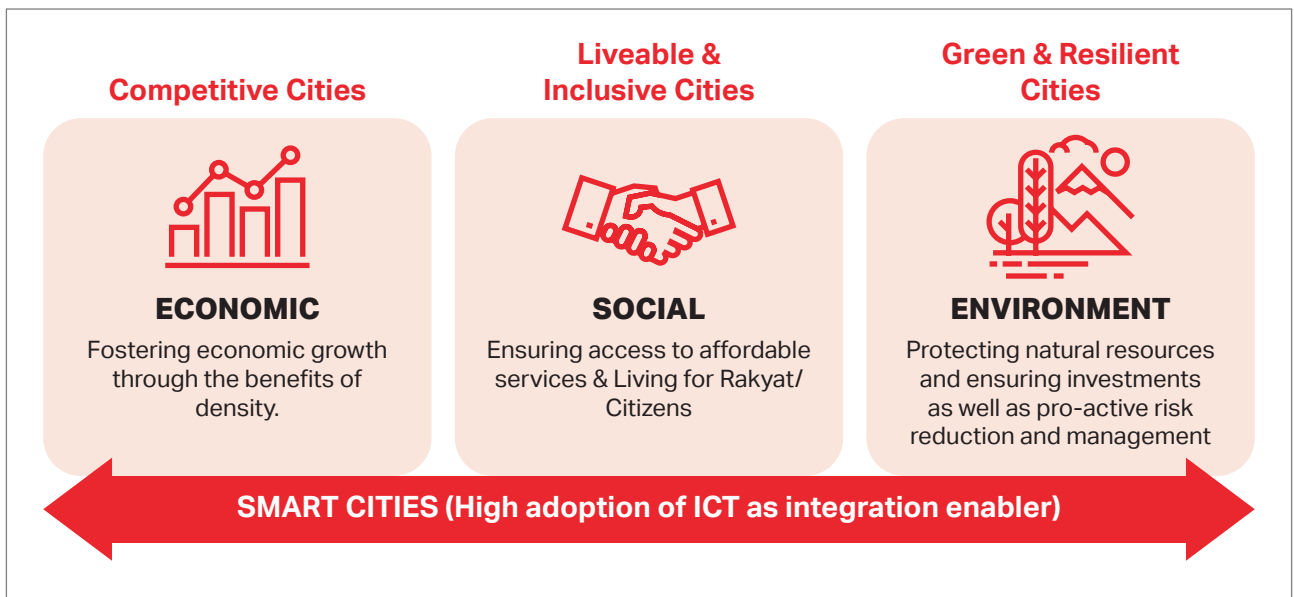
Competitive Cities

ECONOMIC

Fostering economic growth through the benefits of density.

Liveable & Inclusive Cities

SOCIAL

Ensuring access to affordable services & Living for Rakyat/ Citizens

Green & Resilient Cities

ENVIRONMENT

Protecting natural resources and ensuring investments as well as pro-active risk reduction and management

SMART CITIES (High adoption of ICT as integration enabler)